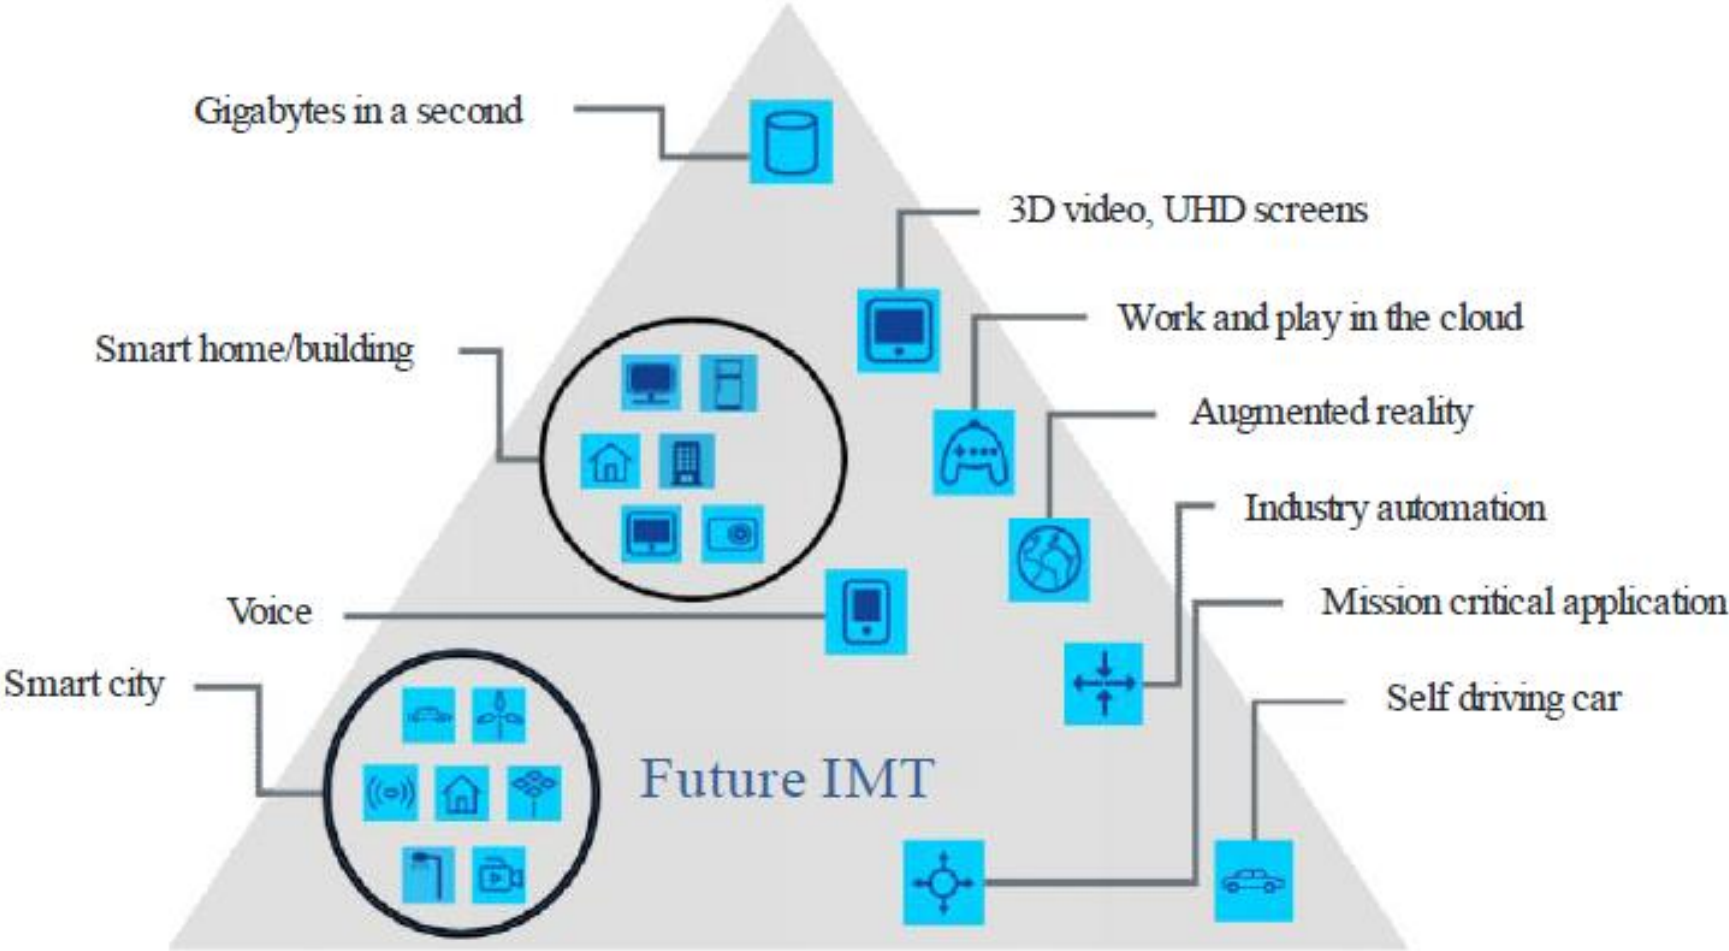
Gigabytes in a second

3D video, UHD screens

Work and play in the cloud

Smart home/building

Augmented reality

Industry automation

Voice

Mission critical application

Smart city

Self driving car

Future IMT